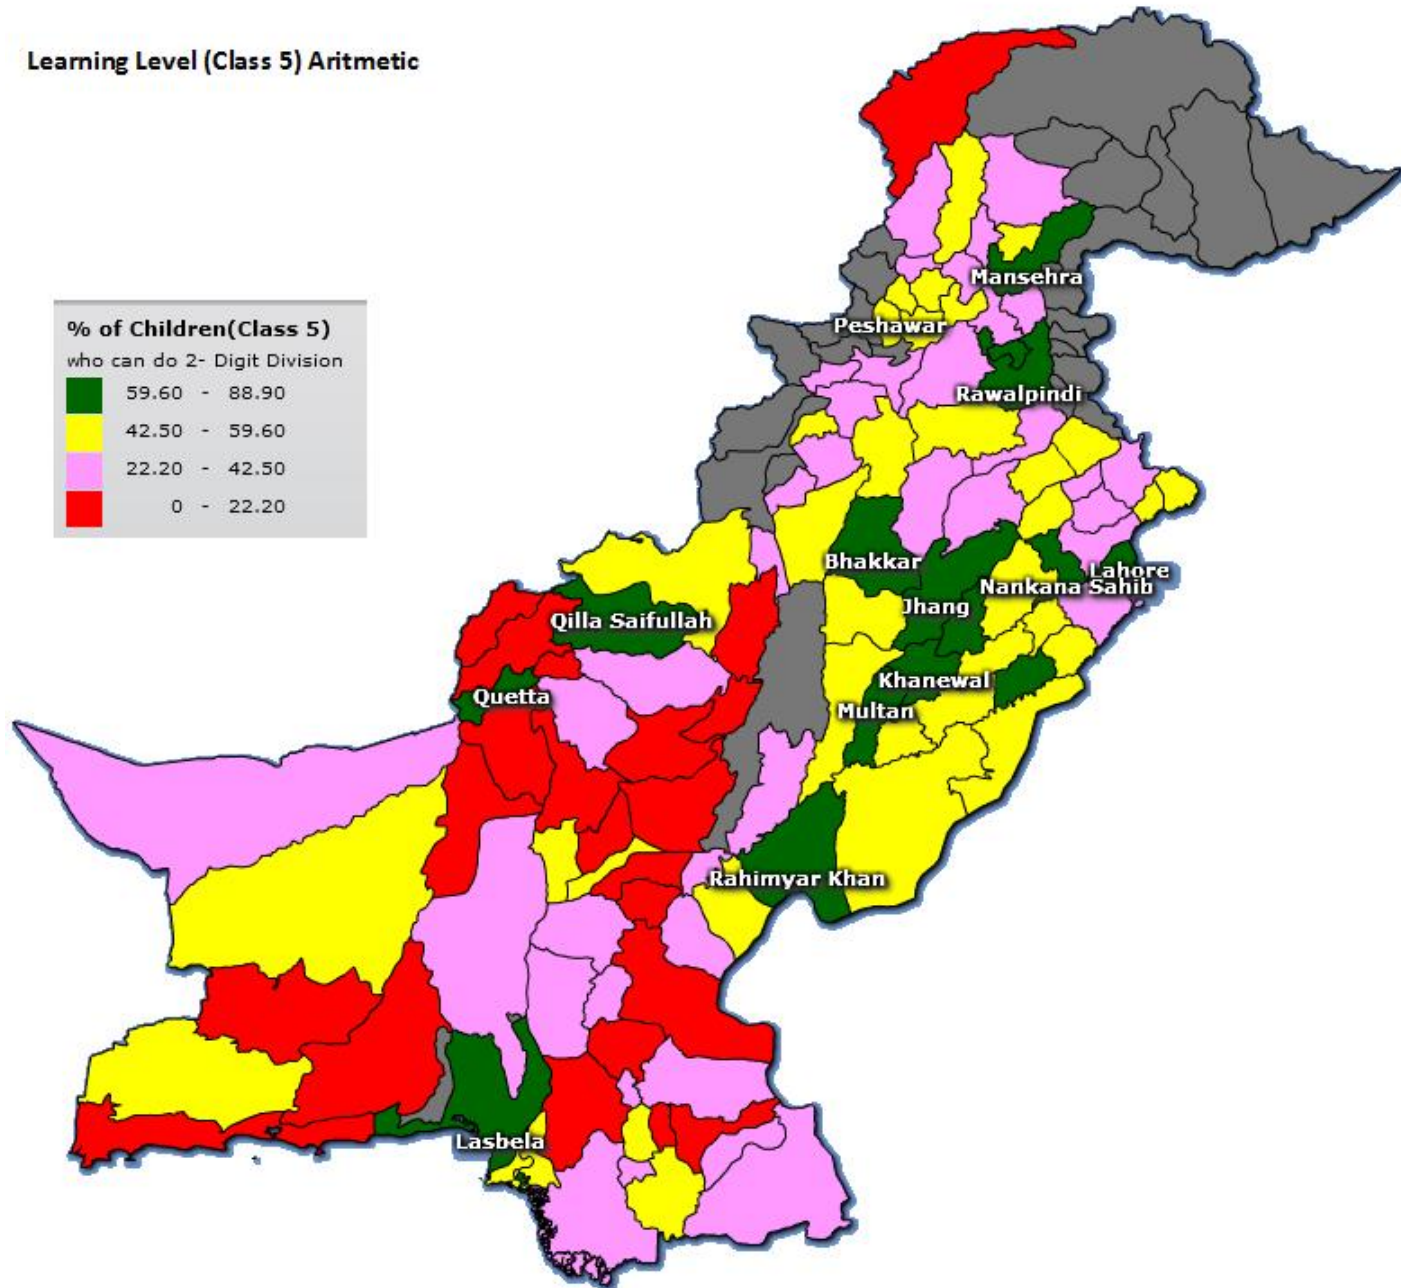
Learning Level (Class 5) Aritmetic

% of Children(Class 5)
who can do 2- Digit Division
59.60 - 88.90
42.50 - 59.60
22.20 - 42.50
0 - 22.20

Mansehra
Peshawar
Rawalpindi
Bhakkar
Lahore
Nankana Sahib
Jhang
Qilla Saifullah
Quetta
Khanewal
Multan
Rahimyar Khan
Lasbela